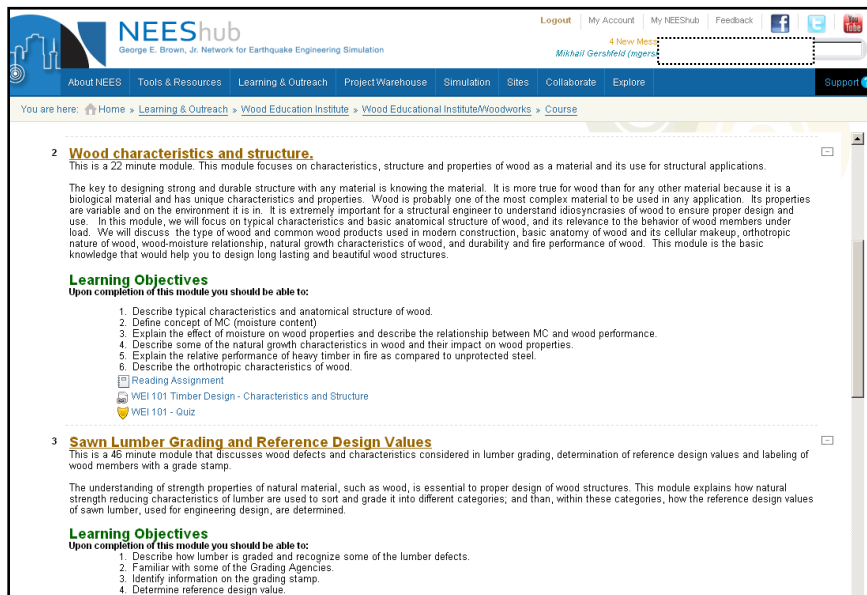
NEEShub
George E. Brown, Jr. Network for Earthquake Engineering Simulation

Logout | My Account | My NEEShub | Feedback

4 New Mess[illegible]
Mikhail Gershfeld (mgers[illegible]

About NEES | Tools & Resources | Learning & Outreach | Project Warehouse | Simulation | Sites | Collaborate | Explore | Support

You are here: Home » Learning & Outreach » Wood Education Institute » Wood Educational Institute/Woodworks » Course

2 Wood characteristics and structure.
This is a 22 minute module. This module focuses on characteristics, structure and properties of wood as a material and its use for structural applications.

The key to designing strong and durable structure with any material is knowing the material. It is more true for wood than for any other material because it is a biological material and has unique characteristics and properties. Wood is probably one of the most complex material to be used in any application. Its properties are variable and on the environment it is in. It is extremely important for a structural engineer to understand idiosyncrasies of wood to ensure proper design and use. In this module, we will focus on typical characteristics and basic anatomical structure of wood, and its relevance to the behavior of wood members under load. We will discuss the type of wood and common wood products used in modern construction, basic anatomy of wood and its cellular makeup, orthotropic nature of wood, wood-moisture relationship, natural growth characteristics of wood, and durability and fire performance of wood. This module is the basic knowledge that would help you to design long lasting and beautiful wood structures.

Learning Objectives
Upon completion of this module you should be able to:

1. Describe typical characteristics and anatomical structure of wood.
2. Define concept of MC (moisture content)
3. Explain the effect of moisture on wood properties and describe the relationship between MC and wood performance.
4. Describe some of the natural growth characteristics in wood and their impact on wood properties.
5. Explain the relative performance of heavy timber in fire as compared to unprotected steel.
6. Describe the orthotropic characteristics of wood.

Reading Assignment
WEI 101 Timber Design - Characteristics and Structure
WEI 101 - Quiz

3 Sawn Lumber Grading and Reference Design Values
This is a 46 minute module that discusses wood defects and characteristics considered in lumber grading, determination of reference design values and labeling of wood members with a grade stamp.

The understanding of strength properties of natural material, such as wood, is essential to proper design of wood structures. This module explains how natural strength reducing characteristics of lumber are used to sort and grade it into different categories; and than, within these categories, how the reference design values of sawn lumber, used for engineering design, are determined.

Learning Objectives
Upon completion of this module you should be able to:
1. Describe how lumber is graded and recognize some of the lumber defects.
2. Familiar with some of the Grading Agencies.
3. Identify information on the grading stamp.
4. Determine reference design value.